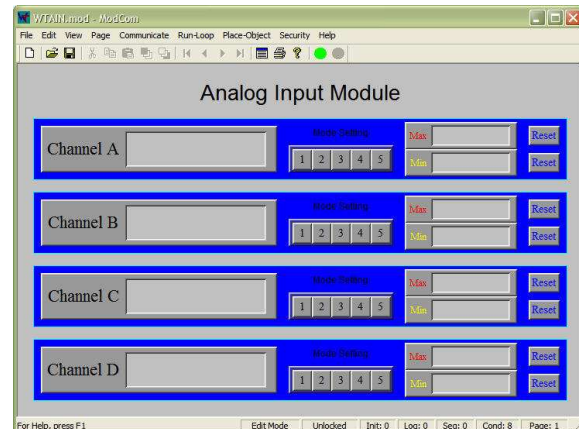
WTAIN.mod - ModCom

File Edit View Page Communicate Run-Loop Place-Object Security Help

Analog Input Module

Channel A

Mode Setting

1 2 3 4 5

Max

Reset

Min

Reset

Channel B

Mode Setting

1 2 3 4 5

Max

Reset

Min

Reset

Channel C

Mode Setting

1 2 3 4 5

Max

Reset

Min

Reset

Channel D

Mode Setting

1 2 3 4 5

Max

Reset

Min

Reset

For Help, press F1

Edit Mode

Unlocked

Init: 0

Log: 0

Seq: 0

Cond: 8

Page: 1